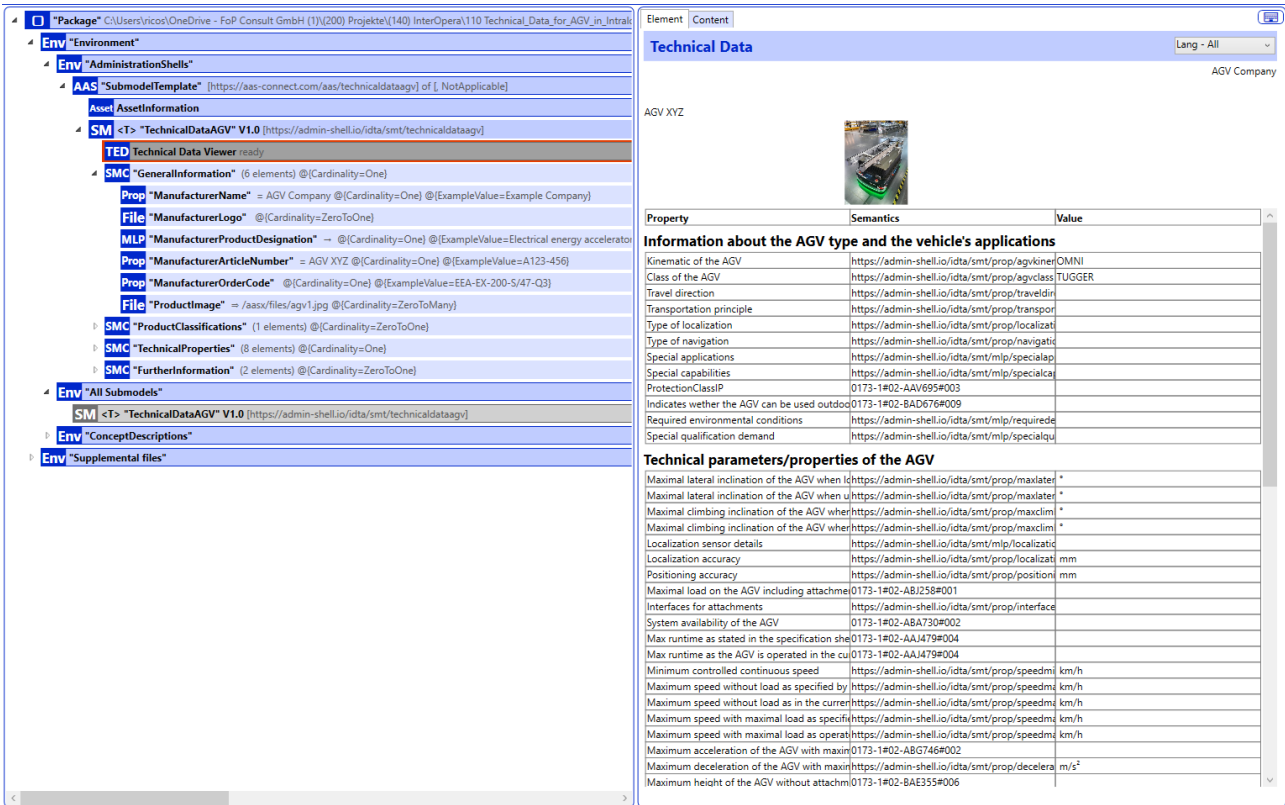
"Package" C:\Users\ricos\OneDrive - FoP Consult GmbH (1)\(200) Projekte\(140) InterOpera\110 Technical_Data_for_AGV_in_Intral
Env "Environment"
Env "AdministrationShells"
AAS "SubmodelTemplate" [https://aas-connect.com/aas/technicaldataagv] of [, NotApplicable]
Asset AssetInformation
SM <T> "TechnicalDataAGV" V1.0 [https://admin-shell.io/idta/smt/technicaldataagv]
TED Technical Data Viewer ready
SMC "GeneralInformation" (6 elements) @{Cardinality=One}
Prop "ManufacturerName" = AGV Company @{Cardinality=One} @{ExampleValue=Example Company}
File "ManufacturerLogo" @{Cardinality=ZeroToOne}
MLP "ManufacturerProductDesignation" → @{Cardinality=One} @{ExampleValue=Electrical energy accelerator
Prop "ManufacturerArticleNumber" = AGV XYZ @{Cardinality=One} @{ExampleValue=A123-456}
Prop "ManufacturerOrderCode" @{Cardinality=One} @{ExampleValue=EEA-EX-200-S/47-Q3}
File "ProductImage" = /aasx/files/agv1.jpg @{Cardinality=ZeroToMany}
SMC "ProductClassifications" (1 elements) @{Cardinality=ZeroToOne}
SMC "TechnicalProperties" (8 elements) @{Cardinality=One}
SMC "FurtherInformation" (2 elements) @{Cardinality=ZeroToOne}
Env "All Submodels"
SM <T> "TechnicalDataAGV" V1.0 [https://admin-shell.io/idta/smt/technicaldataagv]
Env "ConceptDescriptions"
Env "Supplemental files"

Element Content

Technical Data
Lang - All
AGV Company
AGV XYZ

| Property | Semantics | Value |
|---|---|---|

Information about the AGV type and the vehicle's applications

| | | |
|---|---|---|
| Kinematic of the AGV | https://admin-shell.io/idta/smt/prop/agvkiner | OMNI |
| Class of the AGV | https://admin-shell.io/idta/smt/prop/agvclass | TUGGER |
| Travel direction | https://admin-shell.io/idta/smt/prop/traveldir | |
| Transportation principle | https://admin-shell.io/idta/smt/prop/transpor | |
| Type of localization | https://admin-shell.io/idta/smt/prop/localizati | |
| Type of navigation | https://admin-shell.io/idta/smt/prop/navigatic | |
| Special applications | https://admin-shell.io/idta/smt/mlp/specialap | |
| Special capabilities | https://admin-shell.io/idta/smt/mlp/specialca | |
| ProtectionClassIP | 0173-1#02-AAV695#003 | |
| Indicates wether the AGV can be used outdo | 0173-1#02-BAD676#009 | |
| Required environmental conditions | https://admin-shell.io/idta/smt/mlp/requirede | |
| Special qualification demand | https://admin-shell.io/idta/smt/mlp/specialqu | |

Technical parameters/properties of the AGV

| | | |
|---|---|---|
| Maximal lateral inclination of the AGV when lo | https://admin-shell.io/idta/smt/prop/maxlater | ° |
| Maximal lateral inclination of the AGV when u | https://admin-shell.io/idta/smt/prop/maxlater | ° |
| Maximal climbing inclination of the AGV wher | https://admin-shell.io/idta/smt/prop/maxclim | ° |
| Maximal climbing inclination of the AGV wher | https://admin-shell.io/idta/smt/prop/maxclim | ° |
| Localization sensor details | https://admin-shell.io/idta/smt/mlp/localizatio | |
| Localization accuracy | https://admin-shell.io/idta/smt/prop/localizati | mm |
| Positioning accuracy | https://admin-shell.io/idta/smt/prop/positioni | mm |
| Maximal load on the AGV including attachme | 0173-1#02-ABJ258#001 | |
| Interfaces for attachments | https://admin-shell.io/idta/smt/prop/interface | |
| System availability of the AGV | 0173-1#02-ABA730#002 | |
| Max runtime as stated in the specification she | 0173-1#02-AAJ479#004 | |
| Max runtime as the AGV is operated in the cu | 0173-1#02-AAJ479#004 | |
| Minimum controlled continuous speed | https://admin-shell.io/idta/smt/prop/speedmi | km/h |
| Maximum speed without load as specified by | https://admin-shell.io/idta/smt/prop/speedma | km/h |
| Maximum speed without load as in the curren | https://admin-shell.io/idta/smt/prop/speedma | km/h |
| Maximum speed with maximal load as specifie | https://admin-shell.io/idta/smt/prop/speedma | km/h |
| Maximum speed with maximal load as operate | https://admin-shell.io/idta/smt/prop/speedma | km/h |
| Maximum acceleration of the AGV with maxin | 0173-1#02-ABG746#002 | |
| Maximum deceleration of the AGV with maxin | https://admin-shell.io/idta/smt/prop/decelera | m/s² |
| Maximum height of the AGV without attachm | 0173-1#02-BAE355#006 | |